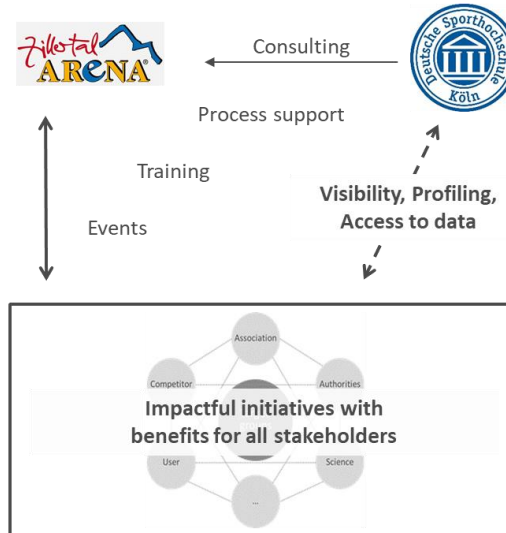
Zillertal ARENA®

Deutsche Sporthochschule Köln

Consulting

Process support

Training

Events

Visibility, Profiling, Access to data

Association

Competitor

Authorities

User

Science

...

Impactful initiatives with benefits for all stakeholders